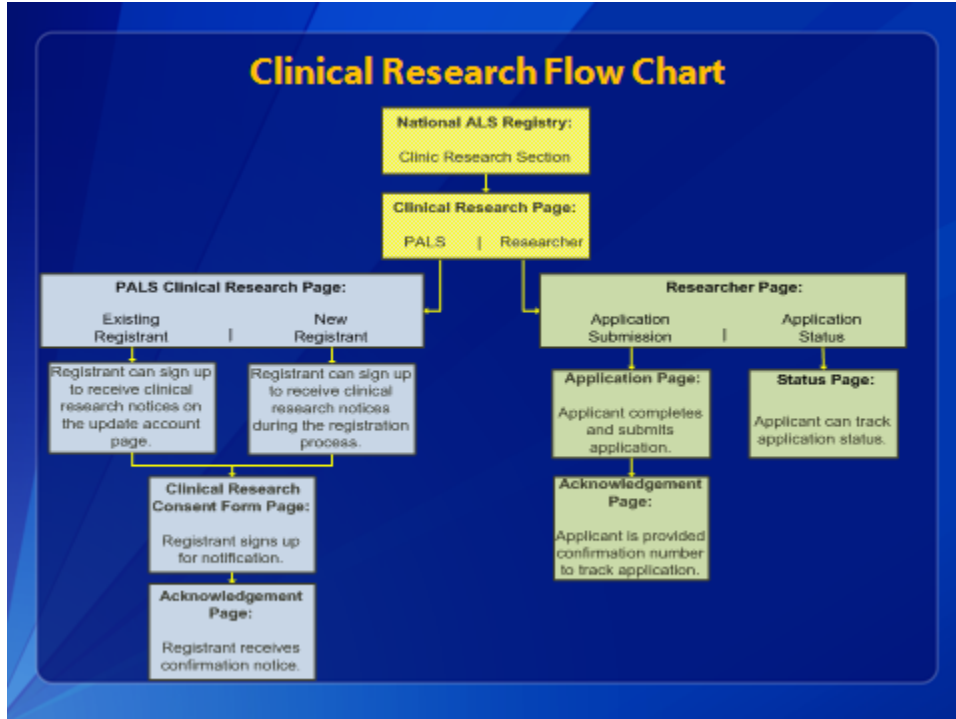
Clinical Research Flow Chart

National ALS Registry:

Clinic Research Section

Clinical Research Page:

PALS | Researcher

PALS Clinical Research Page:

Existing Registrant | New Registrant

Registrant can sign up to receive clinical research notices on the update account page.

Registrant can sign up to receive clinical research notices during the registration process.

Clinical Research Consent Form Page:

Registrant signs up for notification.

Acknowledgement Page:

Registrant receives confirmation notice.

Researcher Page:

Application Submission | Application Status

Application Page:

Applicant completes and submits application.

Acknowledgement Page:

Applicant is provided confirmation number to track application.

Status Page:

Applicant can track application status.